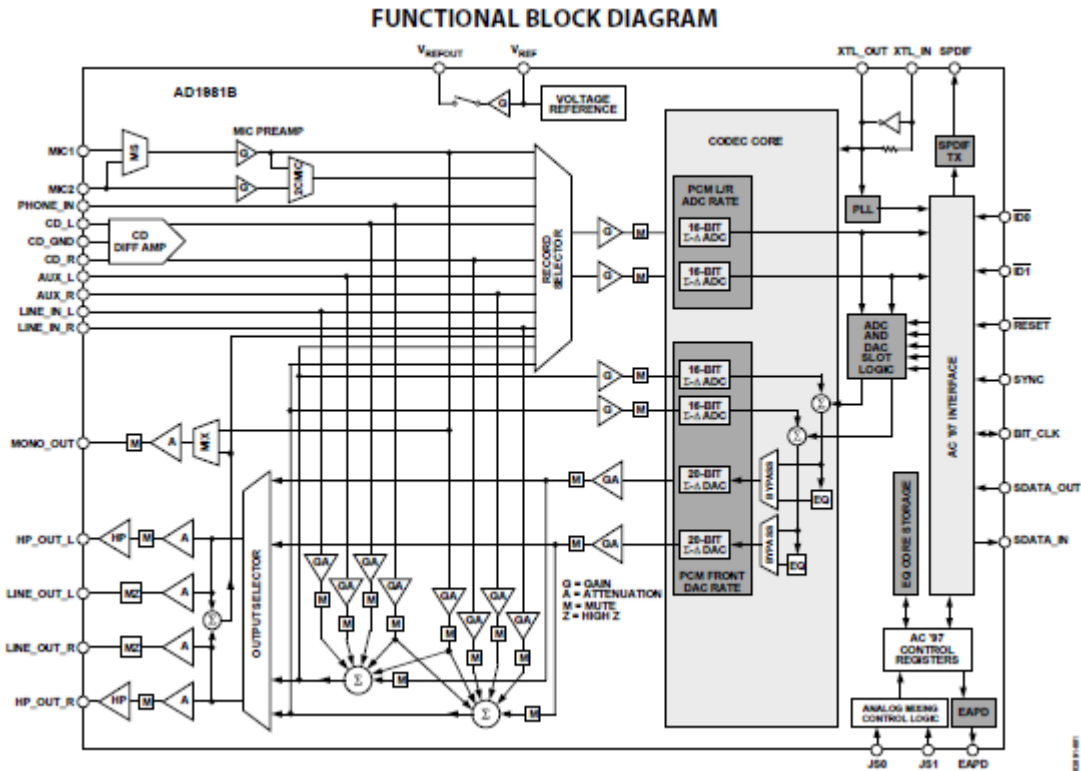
FUNCTIONAL BLOCK DIAGRAM

$V_{REFOUT}$ $V_{REF}$ XTL_OUT XTL_IN SPDIF

AD1981B

G

VOLTAGE REFERENCE

CODEC CORE

MIC PREAMP

MIC1

MS

G

2CMC

G

MIC2

PHONE_IN

CD_L

CD DIFF AMP

CD_GND

CD_R

AUX_L

AUX_R

LINE_IN_L

LINE_IN_R

RECORD SELECTOR

G M

G M

PCM L/R ADC RATE

16-BIT Σ-Δ ADC

16-BIT Σ-Δ ADC

PLL

SPDIF TX

ID0

ID1

ADC AND DAC SLOT LOGIC

RESET

SYNC

BIT_CLK

SDATA_OUT

SDATA_IN

AC '97 INTERFACE

G M

G M

16-BIT Σ-Δ ADC

16-BIT Σ-Δ ADC

Σ

Σ

MONO_OUT

M A MX

M GA

20-BIT Σ-Δ DAC

BYPASS

EQ

M GA

20-BIT Σ-Δ DAC

BYPASS

EQ

PCM FRONT DAC RATE

EQ CORE STORAGE

HP_OUT_L

HP M A

LINE_OUT_L

MZ A

LINE_OUT_R

MZ A

HP_OUT_R

HP M A

Σ

OUTPUTSELECTOR

GA GA GA GA

M M M M

GA GA GA GA

M M M M

G = GAIN
A = ATTENUATION
M = MUTE
Z = HIGH Z

Σ M

Σ M

AC '97 CONTROL REGISTERS

ANALOG MIXING CONTROL LOGIC

EAPD

JS0 JS1 EAPD